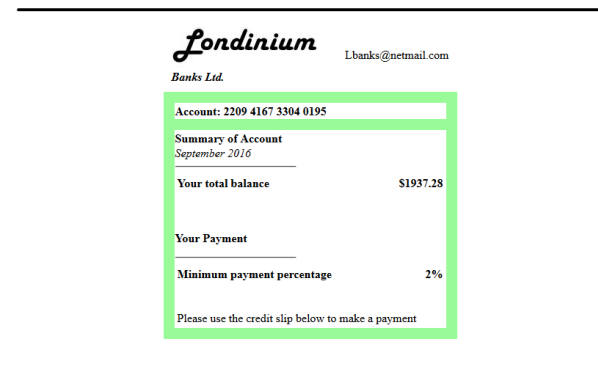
Londinium

Banks Ltd.

Lbanks@netmail.com

Account: 2209 4167 3304 0195

Summary of Account
September 2016

Your total balance $1937.28

Your Payment

Minimum payment percentage 2%

Please use the credit slip below to make a payment